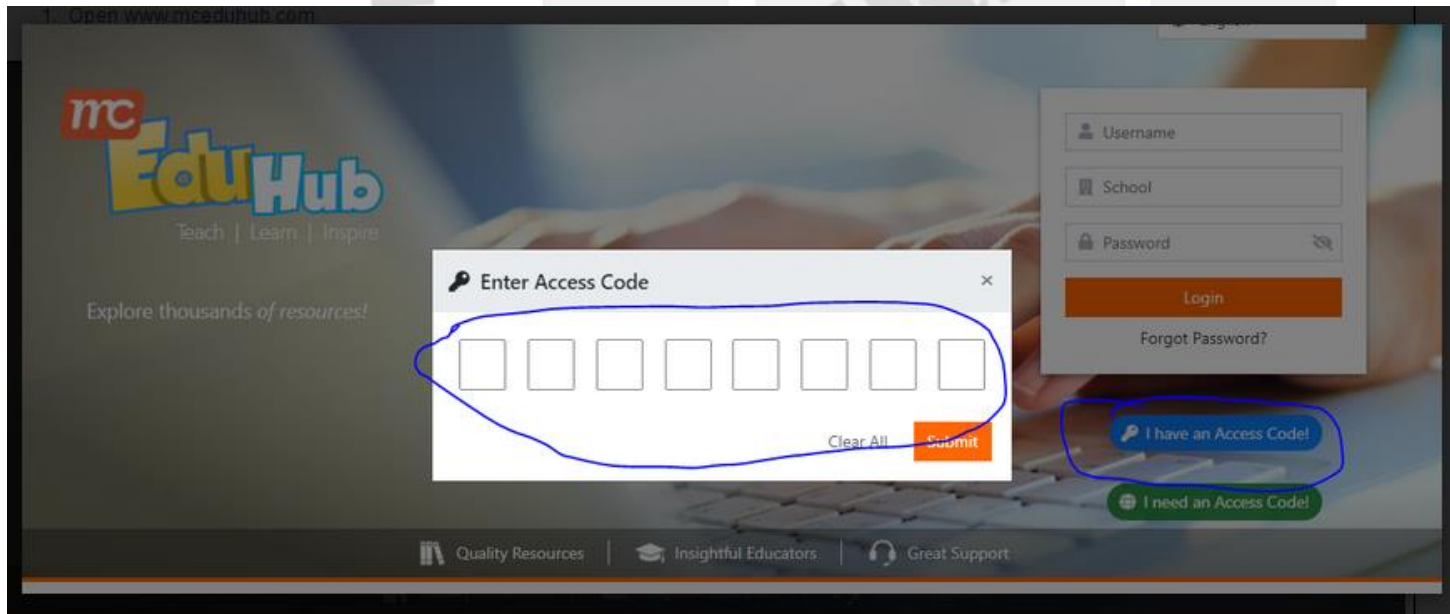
1. Open www.mceduhub.com

mc EduHub
Teach | Learn | Inspire

Explore thousands of resources!

Username
School
Password
Login
Forgot Password?

Enter Access Code ×

Clear All Submit

I have an Access Code!
I need an Access Code!

Quality Resources | Insightful Educators | Great Support